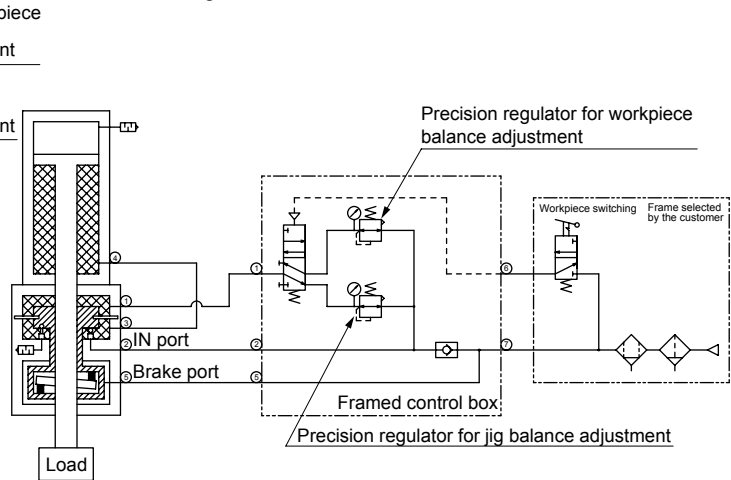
rpiece

nt

nt

Precision regulator for workpiece balance adjustment

Workpiece switching

Frame selected by the customer

④

①

③

②IN port

⑤Brake port

①

②

⑤

⑥

⑦

Framed control box

Precision regulator for jig balance adjustment

Load